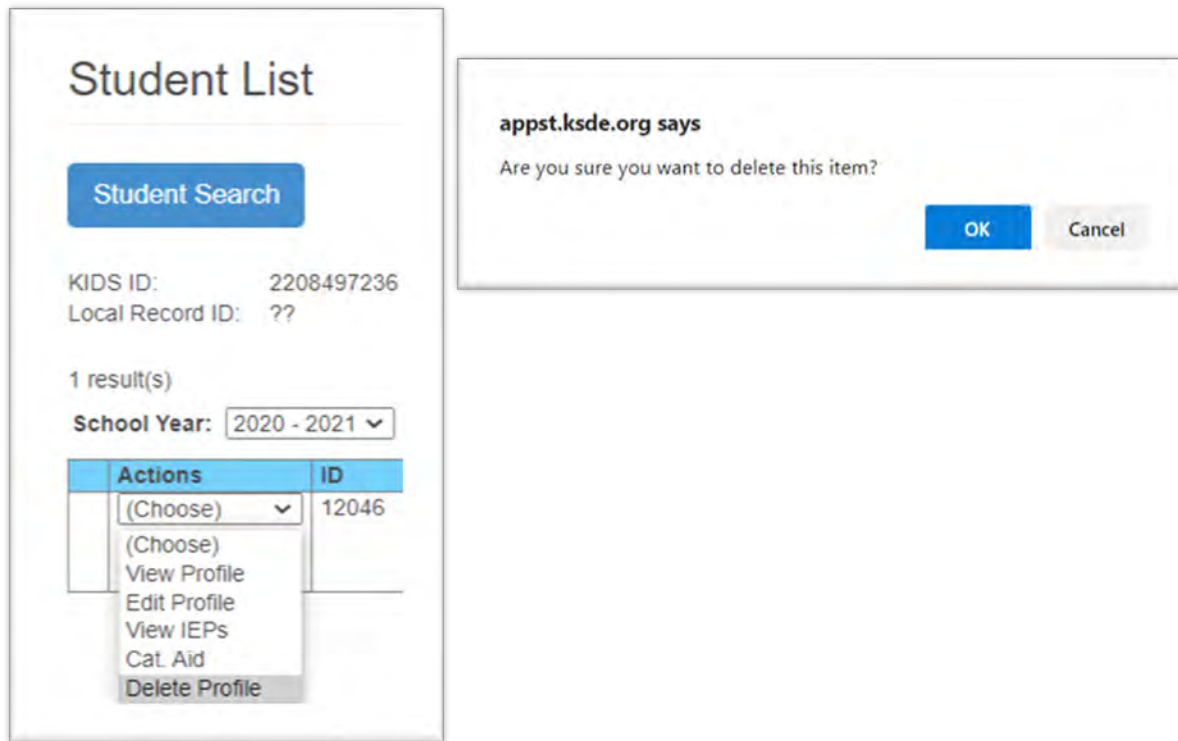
Student List

Student Search

KIDS ID: 2208497236
Local Record ID: ??

1 result(s)

School Year: 2020 - 2021

| | Actions | ID |
|---|---|---|
| | (Choose) | 12046 |

(Choose)
View Profile
Edit Profile
View IEPs
Cat. Aid
Delete Profile

appst.ksde.org says
Are you sure you want to delete this item?

OK Cancel